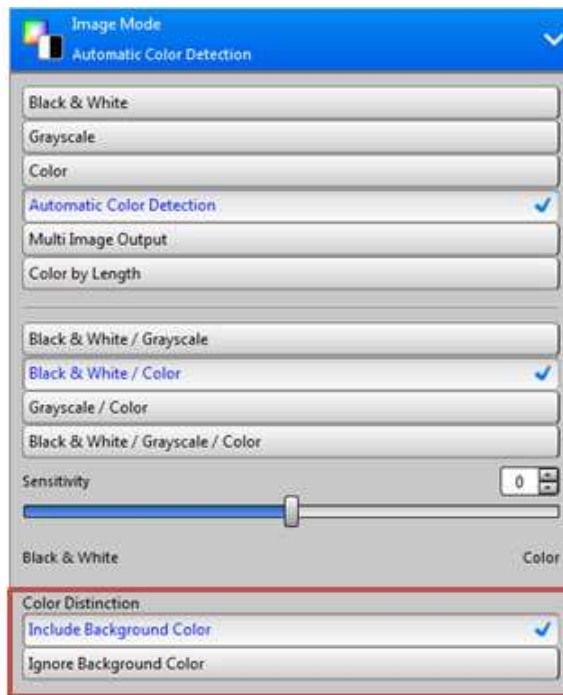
Image Mode
Automatic Color Detection

Black & White
Grayscale
Color
Automatic Color Detection
Multi Image Output
Color by Length

Black & White / Grayscale
Black & White / Color
Grayscale / Color
Black & White / Grayscale / Color

Sensitivity
0

Black & White
Color

Color Distinction
Include Background Color
Ignore Background Color